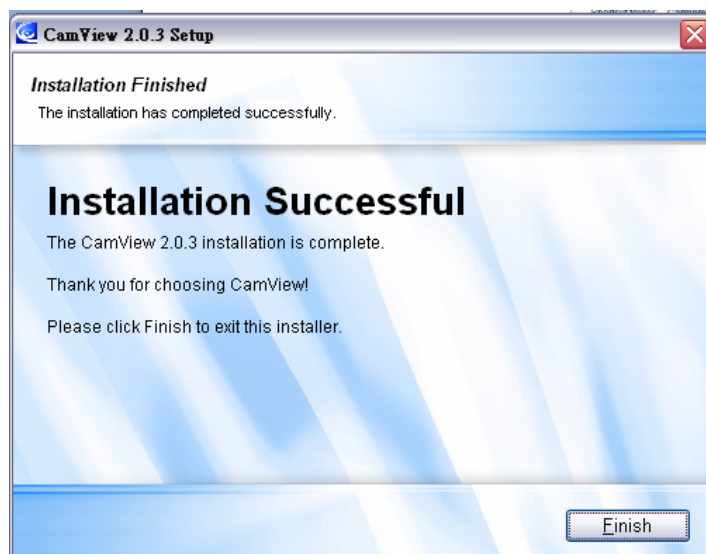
CamView 2.0.3 Setup

Installation Finished

The installation has completed successfully.

Installation Successful

The CamView 2.0.3 installation is complete.

Thank you for choosing CamView!

Please click Finish to exit this installer.

Finish